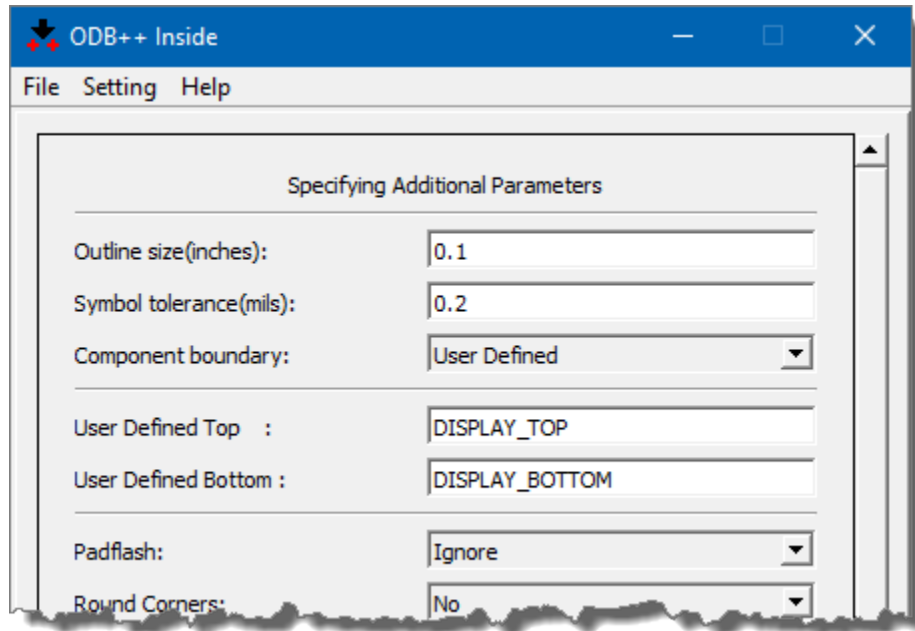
ODB++ Inside

File Setting Help

Specifying Additional Parameters

Outline size(inches): 0.1

Symbol tolerance(mils): 0.2

Component boundary: User Defined

User Defined Top : DISPLAY_TOP

User Defined Bottom : DISPLAY_BOTTOM

Padflash: Ignore

Round Corners: No